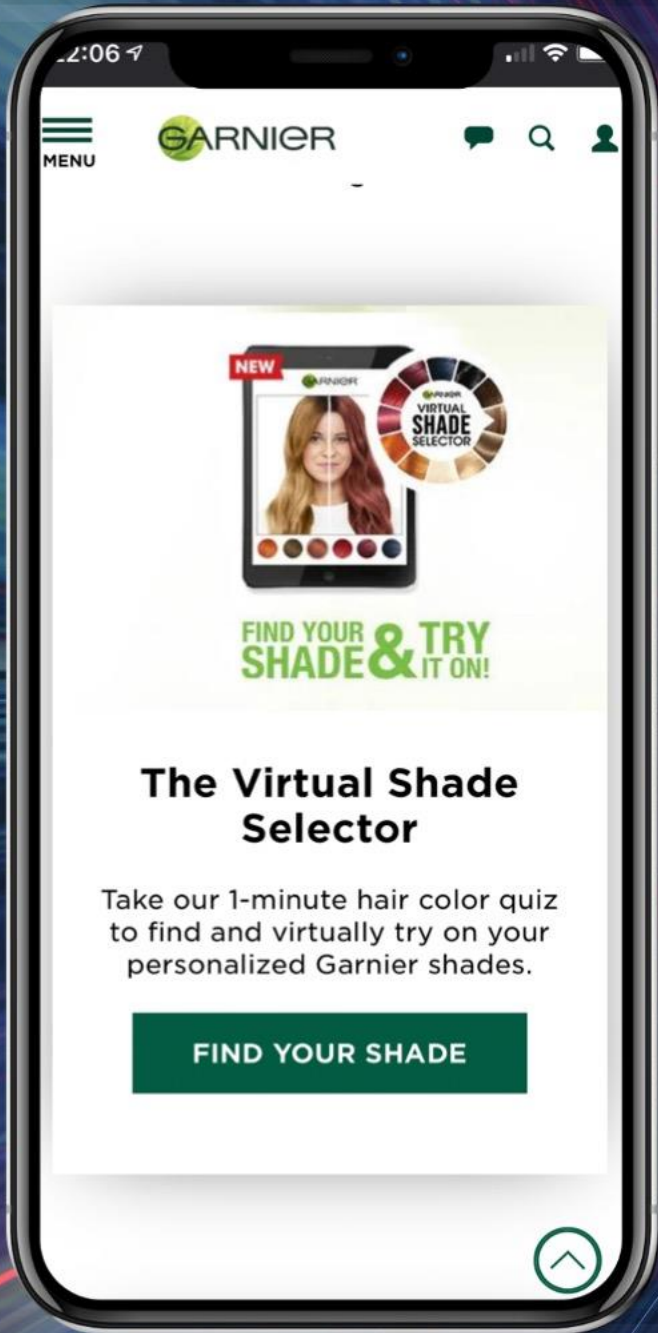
2:06

MENU

GARNIER

NEW

GARNIER

GARNIER
VIRTUAL
SHADE
SELECTOR

FIND YOUR SHADE & TRY IT ON!

The Virtual Shade Selector

Take our 1-minute hair color quiz to find and virtually try on your personalized Garnier shades.

FIND YOUR SHADE